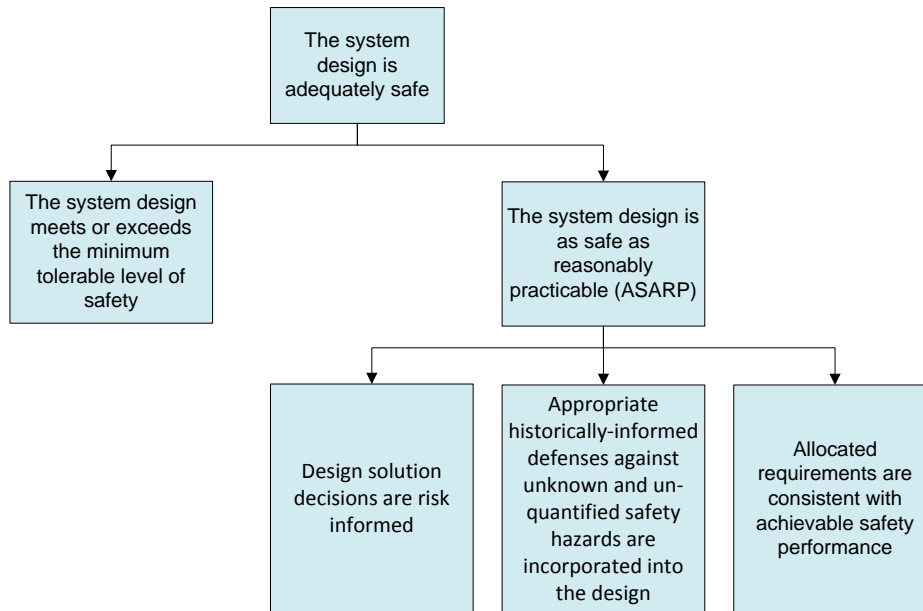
The system design is adequately safe

The system design meets or exceeds the minimum tolerable level of safety

The system design is as safe as reasonably practicable (ASARP)

Design solution decisions are risk informed

Appropriate historically-informed defenses against unknown and unquantified safety hazards are incorporated into the design

Allocated requirements are consistent with achievable safety performance